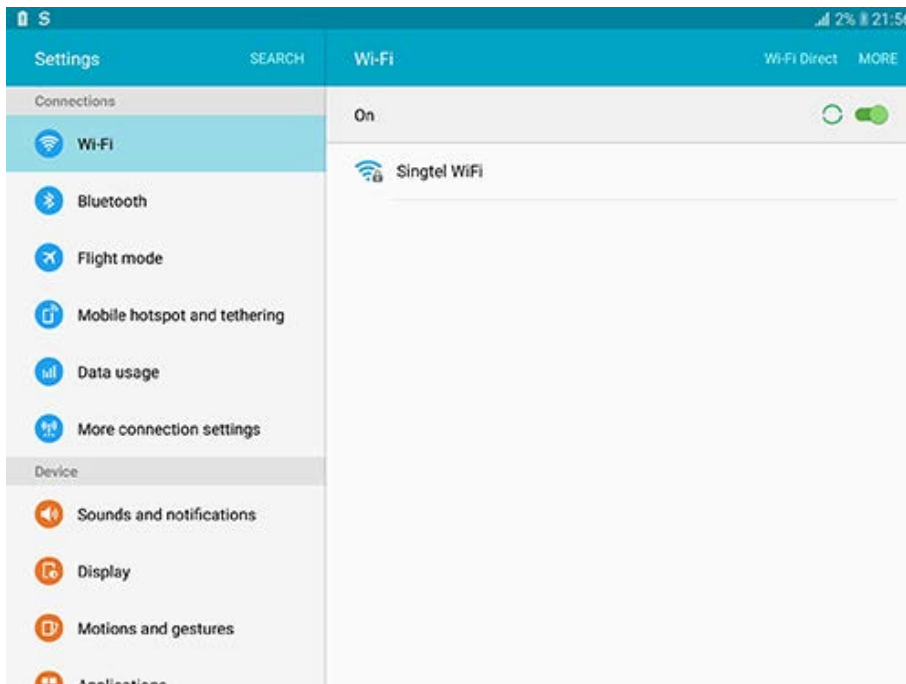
S

2% 21:5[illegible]

Settings SEARCH

Wi-Fi Wi-Fi Direct MORE

Connections

Wi-Fi

Bluetooth

Flight mode

Mobile hotspot and tethering

Data usage

More connection settings

Device

Sounds and notifications

Display

Motions and gestures

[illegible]

On

Singtel WiFi